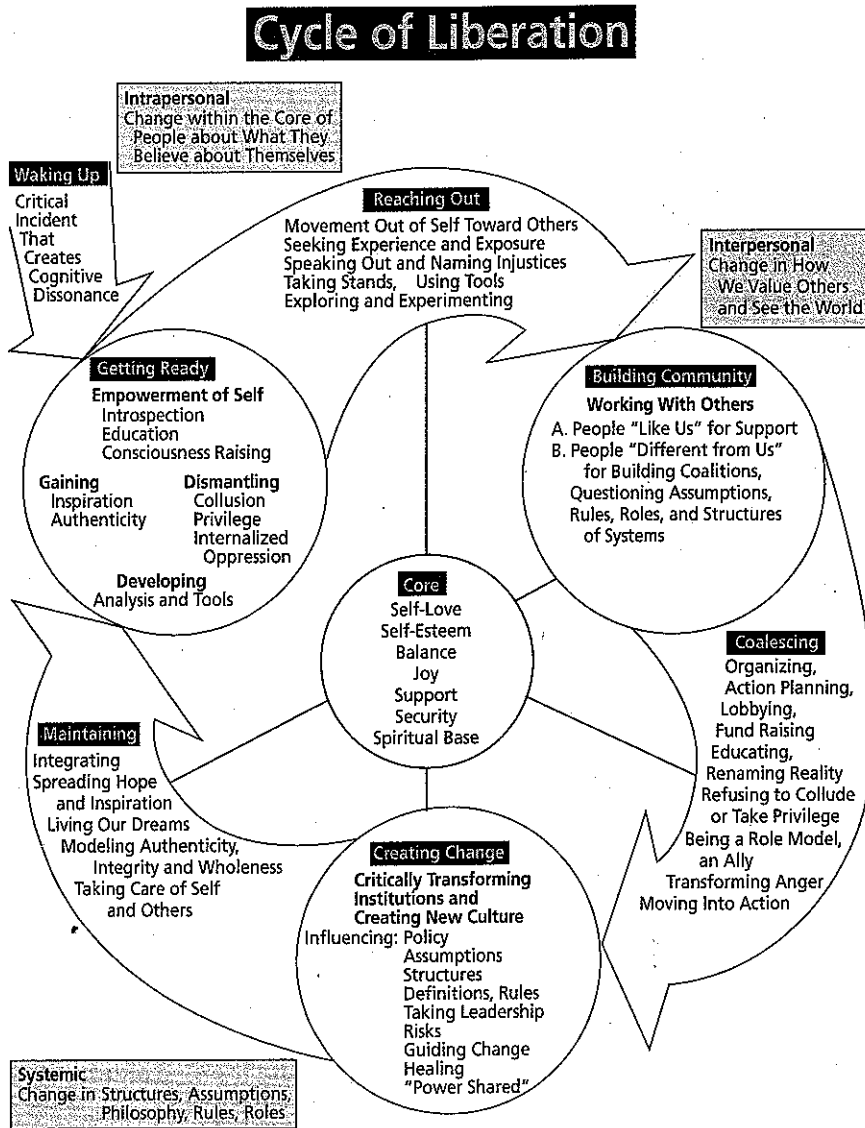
Cycle of Liberation

Intrapersonal
Change within the Core of People about What They Believe about Themselves

Waking Up
Critical Incident That Creates Cognitive Dissonance

Reaching Out
Movement Out of Self Toward Others
Seeking Experience and Exposure
Speaking Out and Naming Injustices
Taking Stands, Using Tools
Exploring and Experimenting

Interpersonal
Change in How We Value Others and See the World

Getting Ready
Empowerment of Self
Introspection
Education
Consciousness Raising
Gaining
Inspiration
Authenticity
Dismantling
Collusion
Privilege
Internalized Oppression
Developing
Analysis and Tools

Building Community
Working With Others
A. People "Like Us" for Support
B. People "Different from Us" for Building Coalitions, Questioning Assumptions, Rules, Roles, and Structures of Systems

Core
Self-Love
Self-Esteem
Balance
Joy
Support
Security
Spiritual Base

Coalescing
Organizing,
Action Planning,
Lobbying,
Fund Raising
Educating,
Renaming Reality
Refusing to Collude or Take Privilege
Being a Role Model, an Ally
Transforming Anger
Moving Into Action

Maintaining
Integrating
Spreading Hope and Inspiration
Living Our Dreams
Modeling Authenticity, Integrity and Wholeness
Taking Care of Self and Others

Creating Change
Critically Transforming Institutions and Creating New Culture
Influencing: Policy
Assumptions
Structures
Definitions, Rules
Taking Leadership
Risks
Guiding Change
Healing
"Power Shared"

Systemic
Change in Structures, Assumptions, Philosophy, Rules, Roles